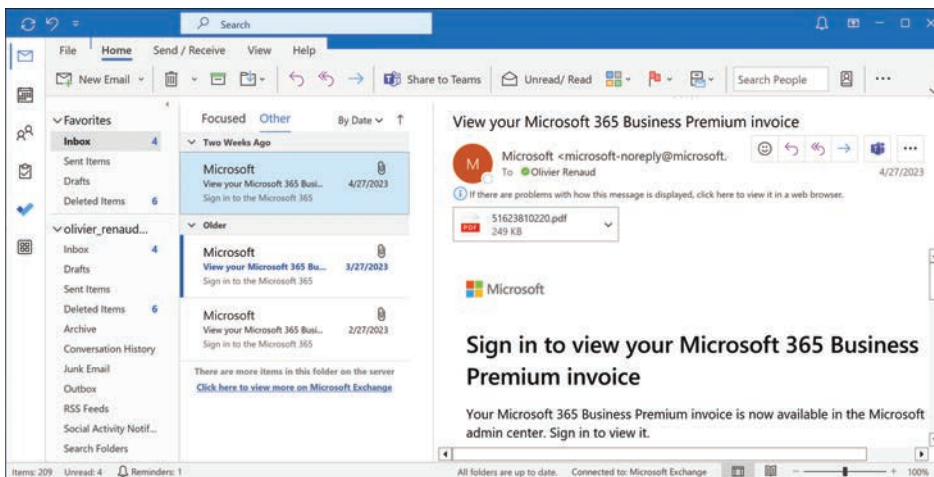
Search

File Home Send / Receive View Help

New Email Share to Teams Unread/ Read Search People ...

Favorites
Inbox 4
Sent Items
Drafts
Deleted Items 6
olivier_renaud...
Inbox 4
Drafts
Sent Items
Deleted Items 6
Archive
Conversation History
Junk Email
Outbox
RSS Feeds
Social Activity Notif...
Search Folders

Focused Other By Date

Two Weeks Ago
Microsoft
View your Microsoft 365 Busi... 4/27/2023
Sign in to the Microsoft 365

Older
Microsoft
View your Microsoft 365 Bu... 3/27/2023
Sign in to the Microsoft 365

Microsoft
View your Microsoft 365 Busi... 2/27/2023
Sign in to the Microsoft 365

There are more items in this folder on the server
Click here to view more on Microsoft Exchange

View your Microsoft 365 Business Premium invoice

M
Microsoft <microsoft-noreply@microsoft.
To Olivier Renaud
4/27/2023

If there are problems with how this message is displayed, click here to view it in a web browser.

51623810220.pdf
249 KB

Microsoft

Sign in to view your Microsoft 365 Business Premium invoice

Your Microsoft 365 Business Premium invoice is now available in the Microsoft admin center. Sign in to view it.

Items: 209 Unread: 4 Reminders: 1
All folders are up to date. Connected to: Microsoft Exchange 100%